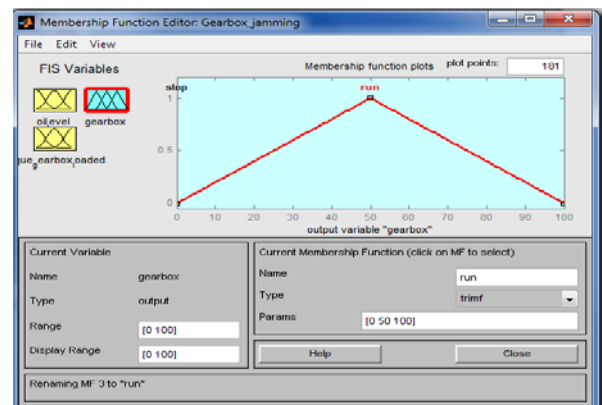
Membership Function Editor: Gearbox_jamming

File Edit View

FIS Variables

oil,evel gearbox

ue_earbox,oaded

Membership function plots plot points: 181

stop

run

1

0.5

0

0 10 20 30 40 50 60 70 80 90 100

output variable "gearbox"

Current Variable

Name gearbox

Type output

Range [0 100]

Display Range [0 100]

Current Membership Function (click on MF to select)

Name run

Type trimf

Params [0 50 100]

Help

Close

Renaming MF 3 to "run"